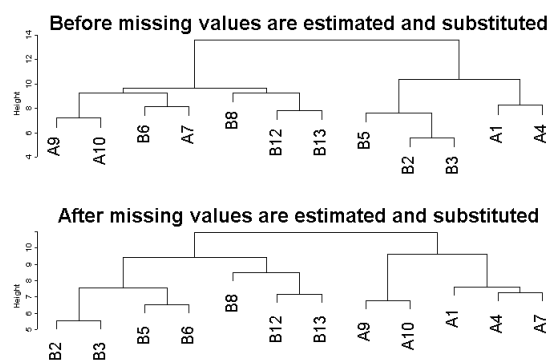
Before missing values are estimated and substituted

Height

14
12
10
8
6
4

A9
A10
B6
A7
B8
B12
B13
B5
B2
B3
A1
A4

After missing values are estimated and substituted

Height

10
9
8
7
6
5

B2
B3
B5
B6
B8
B12
B13
A9
A10
A1
A4
A7